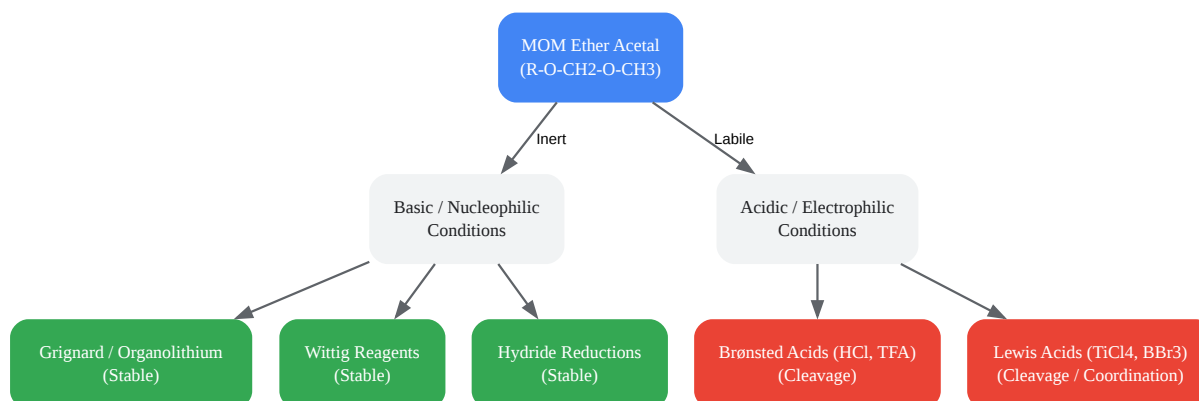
MOM Ether Acetal
(R-O-CH2-O-CH3)

Inert

Labile

Basic / Nucleophilic Conditions

Acidic / Electrophilic Conditions

Grignard / Organolithium (Stable)

Wittig Reagents (Stable)

Hydride Reductions (Stable)

Brønsted Acids (HCl, TFA) (Cleavage)

Lewis Acids (TiCl4, BBr3) (Cleavage / Coordination)